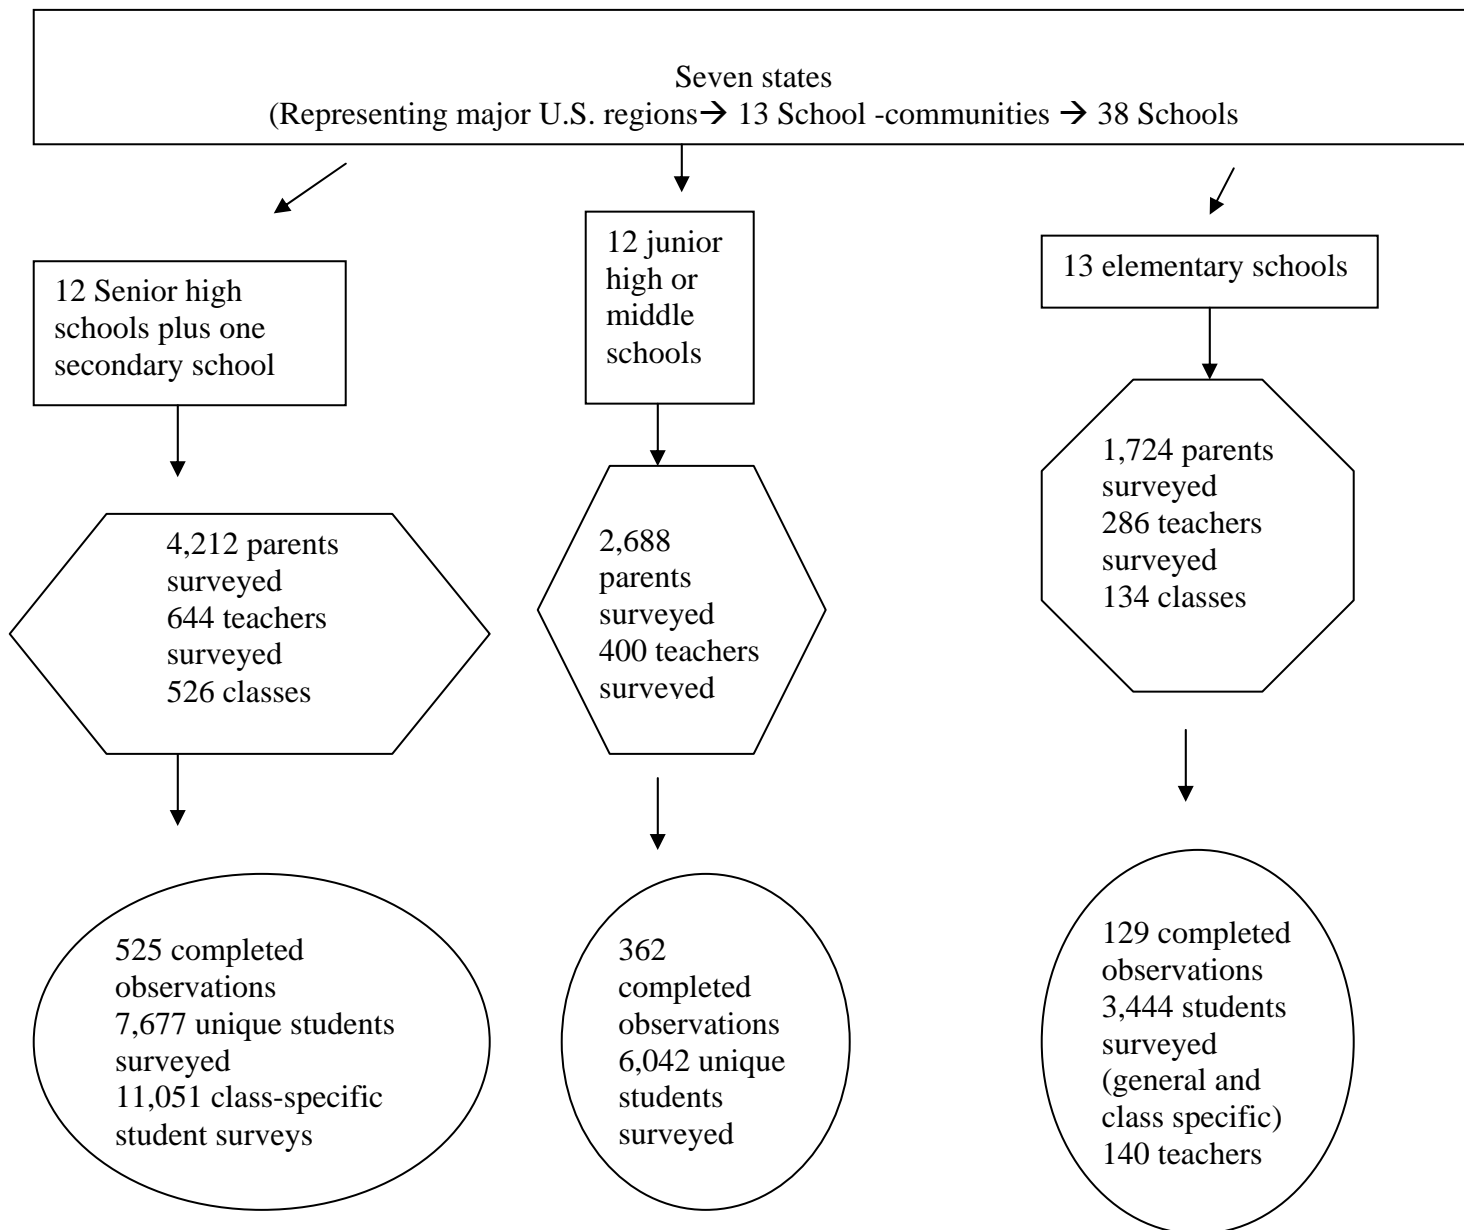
Seven states
(Representing major U.S. regions→ 13 School -communities → 38 Schools

12 Senior high schools plus one secondary school

12 junior high or middle schools

13 elementary schools

4,212 parents surveyed
644 teachers surveyed
526 classes

2,688 parents surveyed
400 teachers surveyed

1,724 parents surveyed
286 teachers surveyed
134 classes

525 completed observations
7,677 unique students surveyed
11,051 class-specific student surveys

362 completed observations
6,042 unique students surveyed

129 completed observations
3,444 students surveyed (general and class specific)
140 teachers